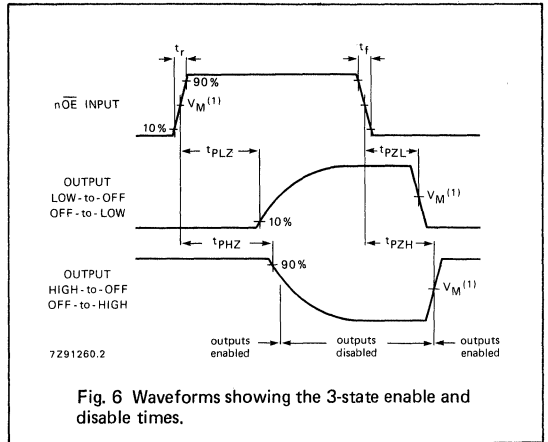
$t_r$

$t_f$

90%

$n\overline{OE}$ INPUT

$V_M^{(1)}$

10%

$t_{PLZ}$

$t_{PZL}$

OUTPUT LOW-to-OFF OFF-to-LOW

$V_M^{(1)}$

10%

$t_{PHZ}$

$t_{PZH}$

OUTPUT HIGH-to-OFF OFF-to-HIGH

90%

$V_M^{(1)}$

outputs enabled

outputs disabled

outputs enabled

7Z91260.2

Fig. 6 Waveforms showing the 3-state enable and disable times.